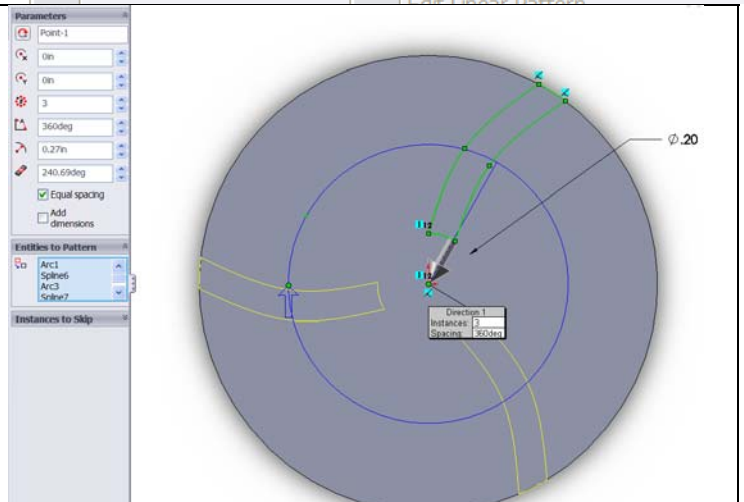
Parameters

Point-1

0in

0in

3

360deg

0.27in

240.69deg

Equal spacing

Add dimensions

Entities to Pattern

Arc1
Spline6
Arc3
Spline7

Instances to Skip

Edit Linear Pattern

$\varnothing.20$

Direction 1
Instances: 3
Spacing: 360deg